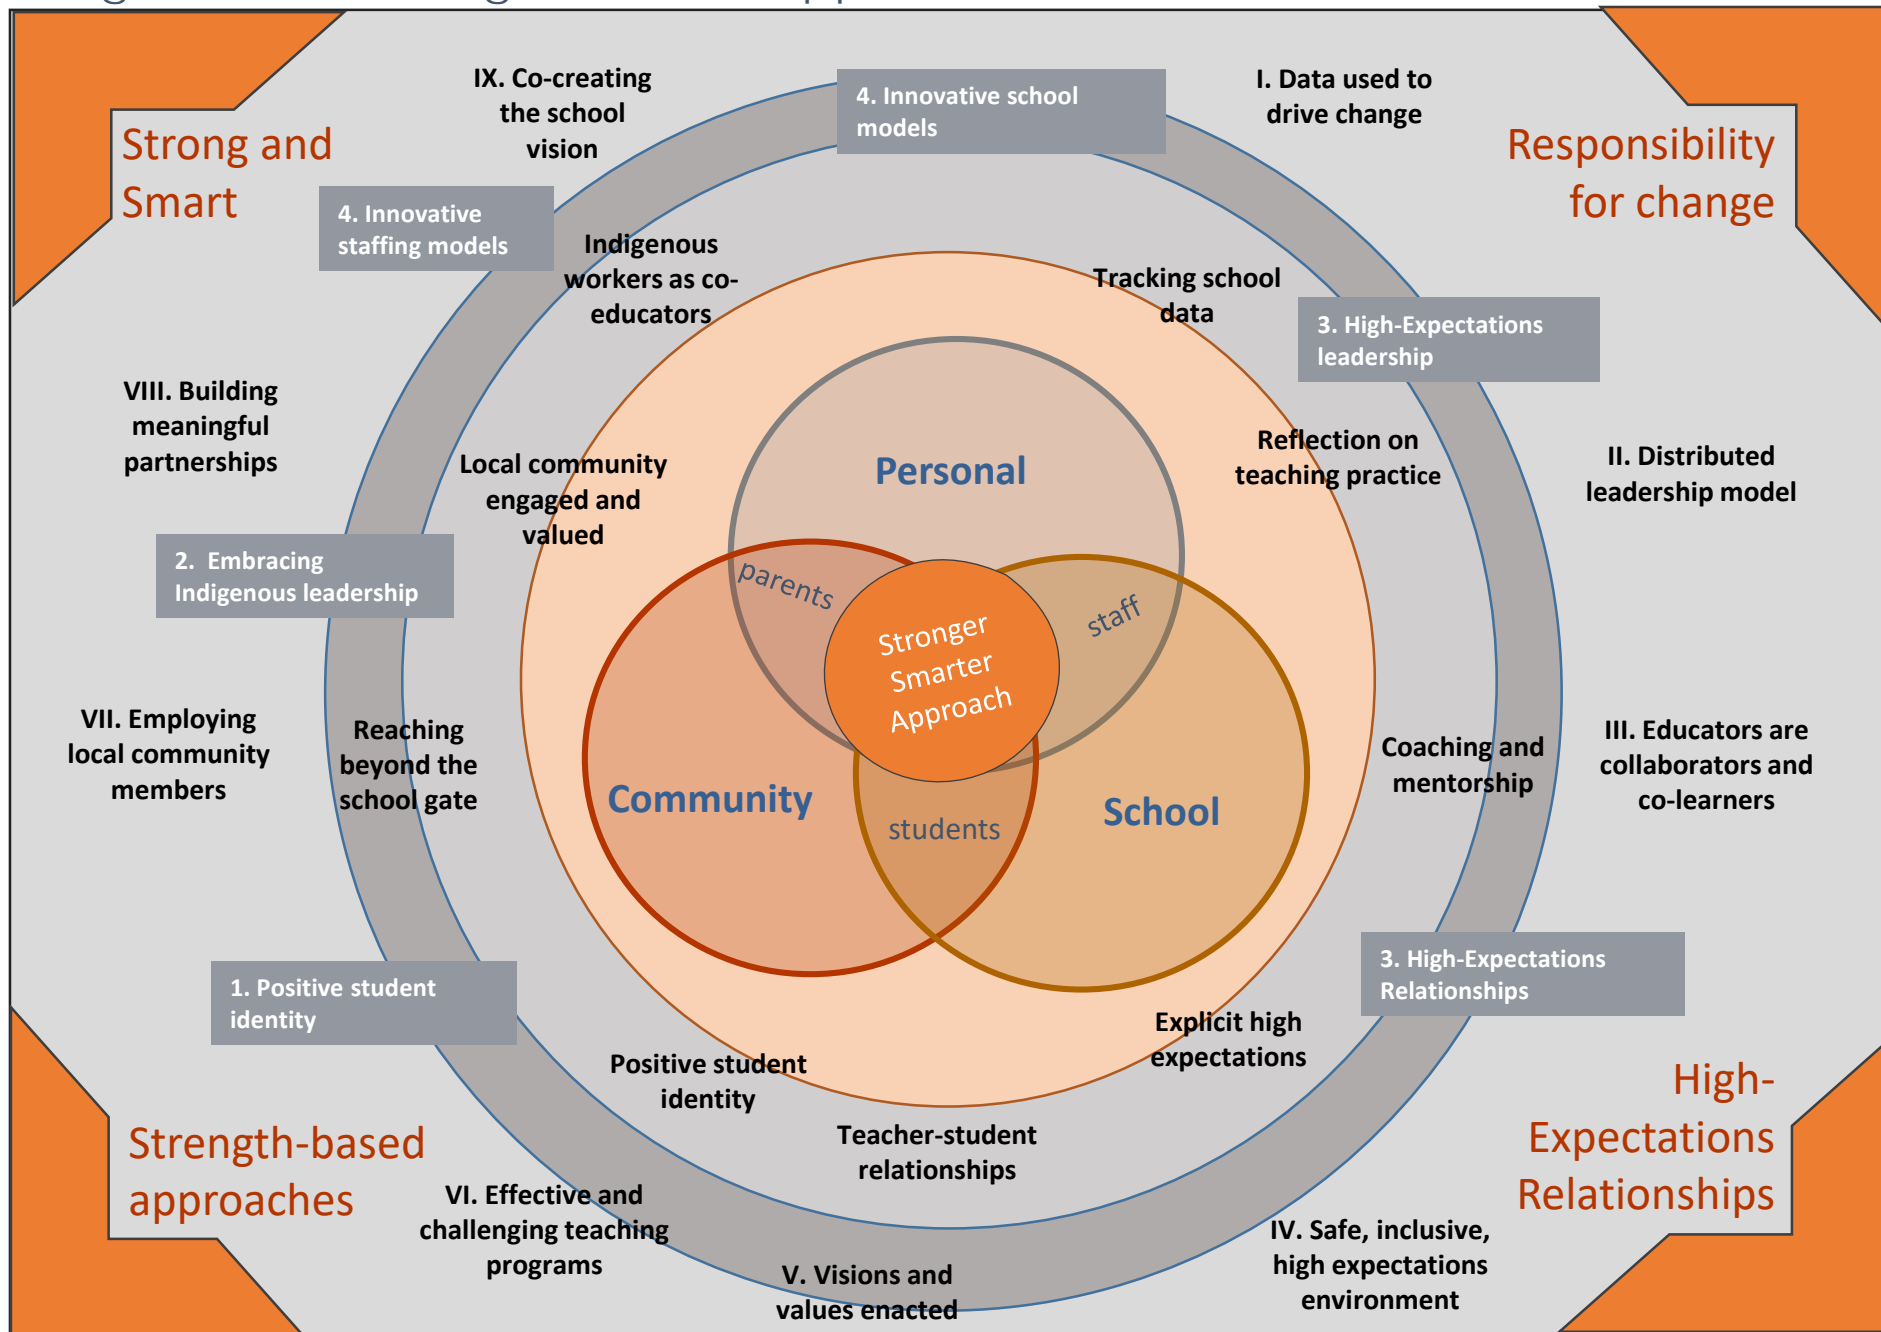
Strong and Smart

IX. Co-creating the school vision

4. Innovative school models

I. Data used to drive change

Responsibility for change

4. Innovative staffing models

Indigenous workers as co-educators

Tracking school data

3. High-Expectations leadership

VIII. Building meaningful partnerships

Personal

Reflection on teaching practice

II. Distributed leadership model

Local community engaged and valued

2. Embracing Indigenous leadership

parents

staff

Stronger Smarter Approach

VII. Employing local community members

Reaching beyond the school gate

Community

students

School

Coaching and mentorship

III. Educators are collaborators and co-learners

1. Positive student identity

3. High-Expectations Relationships

Explicit high expectations

Positive student identity

High-Expectations Relationships

Strength-based approaches

Teacher-student relationships

VI. Effective and challenging teaching programs

V. Visions and values enacted

IV. Safe, inclusive, high expectations environment